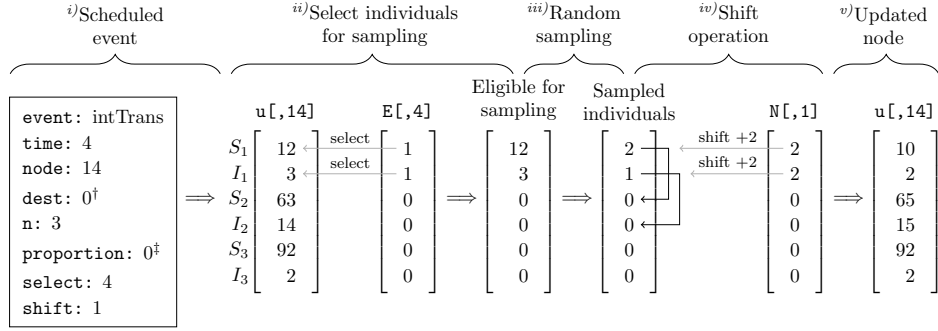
$^{i)}$Scheduled event

$^{ii)}$Select individuals for sampling

$^{iii)}$Random sampling

$^{iv)}$Shift operation

$^{v)}$Updated node

event: intTrans
time: 4
node: 14
dest: $0^{\dagger}$
n: 3
proportion: $0^{\ddagger}$
select: 4
shift: 1

u[,14]

E[,4]

Eligible for sampling

Sampled individuals

N[,1]

u[,14]

$S_1$ 12 select 1
$I_1$ 3 select 1
$S_2$ 63 0
$I_2$ 14 0
$S_3$ 92 0
$I_3$ 2 0

12
3
0
0
0
0

2
1
0
0
0
0

shift +2 2
shift +2 2
0
0
0
0

10
2
65
15
92
2